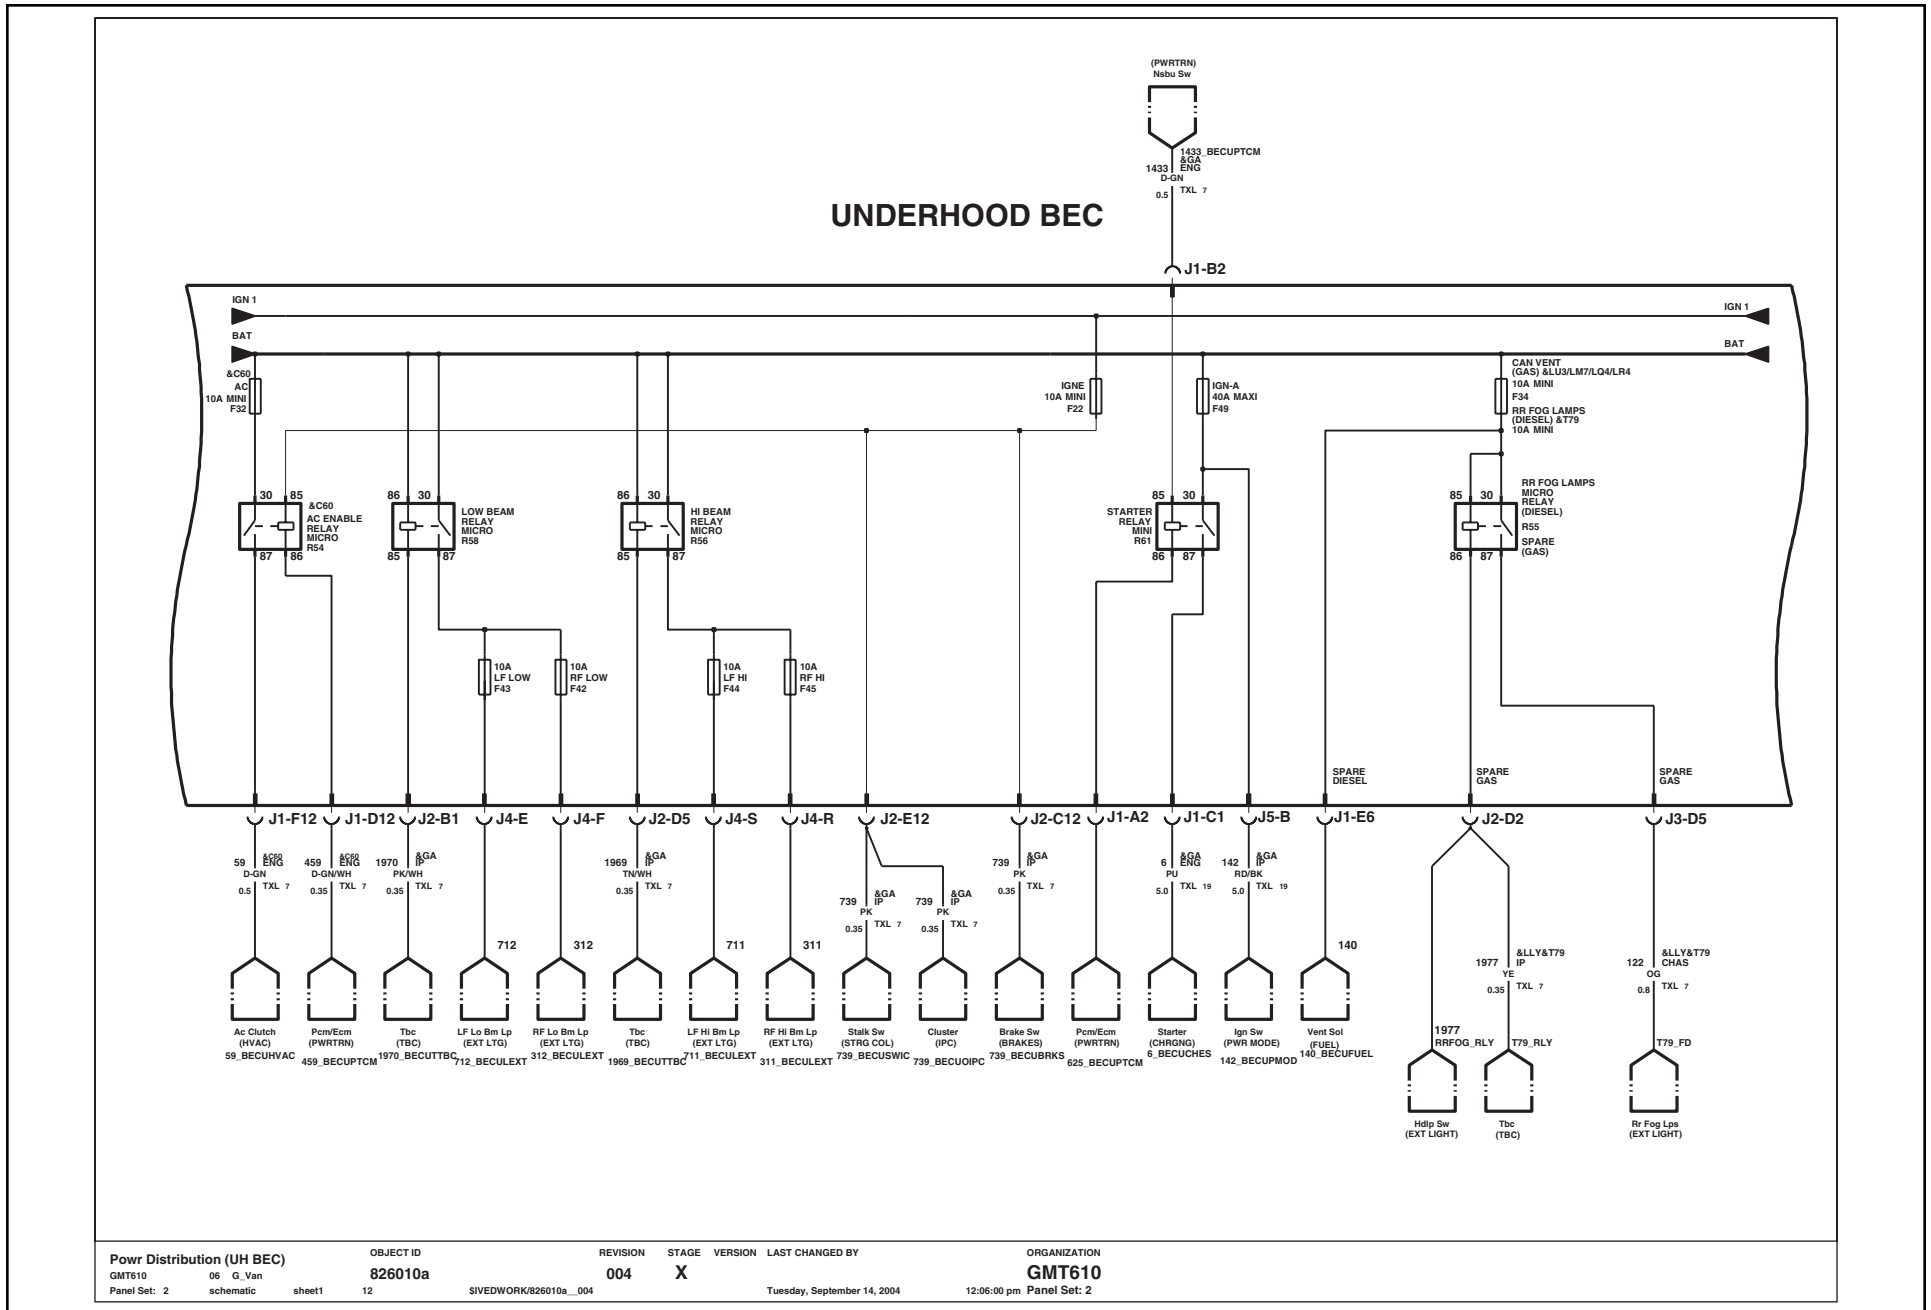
(PWRTRN)
Nsbu Sw

1433_BECUPTCM
&GA
ENG
1433
D-GN
0.5 TXL 7

UNDERHOOD BEC

J1-B2

IGN 1
IGN 1
BAT
BAT

&C60
AC
10A MINI
F32

IGNE
10A MINI
F22

IGN-A
40A MAXI
F49

CAN VENT
(GAS) &LU3/LM7/LQ4/LR4
10A MINI
F34
RR FOG LAMPS
(DIESEL) &T79
10A MINI

30 85
&C60
AC ENABLE
RELAY
MICRO
R54
87 86

86 30
LOW BEAM
RELAY
MICRO
R58
85 87

86 30
HI BEAM
RELAY
MICRO
R56
85 87

85 30
STARTER
RELAY
MINI
R61
86 87

RR FOG LAMPS
MICRO
RELAY
(DIESEL)
85 30
R55
SPARE
(GAS)
86 87

10A
LF LOW
F43

10A
RF LOW
F42

10A
LF HI
F44

10A
RF HI
F45

SPARE
DIESEL

SPARE
GAS

SPARE
GAS

J1-F12 J1-D12 J2-B1 J4-E J4-F J2-D5 J4-S J4-R J2-E12 J2-C12 J1-A2 J1-C1 J5-B J1-E6 J2-D2 J3-D5

59 &C60 ENG D-GN 0.5 TXL 7
459 &C60 ENG D-GN/WH 0.35 TXL 7
1970 &GA IP PK/WH 0.35 TXL 7
712
312
1969 &GA IP TN/WH 0.35 TXL 7
711
311
739 &GA IP PK 0.35 TXL 7
739 &GA IP PK 0.35 TXL 7
739 &GA IP PK 0.35 TXL 7
6 &GA ENG PU 5.0 TXL 19
142 &GA IP RD/BK 5.0 TXL 19
140
1977 &LLY&T79 IP YE 0.35 TXL 7
122 &LLY&T79 CHAS OG 0.8 TXL 7

Ac Clutch
(HVAC)
59_BECUHVAC

Pcm/Ecm
(PWRTRN)
459_BECUPTCM

Tbc
(TBC)
1970_BECUTTBC

LF Lo Bm Lp
(EXT LTG)
712_BECULEXT

RF Lo Bm Lp
(EXT LTG)
312_BECULEXT

Tbc
(TBC)
1969_BECUTTBC

LF Hi Bm Lp
(EXT LTG)
711_BECULEXT

RF Hi Bm Lp
(EXT LTG)
311_BECULEXT

Stalk Sw
(STRG COL)
739_BECUSWIC

Cluster
(IPC)
739_BECUOIPC

Brake Sw
(BRAKES)
739_BECUBRKS

Pcm/Ecm
(PWRTRN)
625_BECUPTCM

Starter
(CHRGNG)
6_BECUCHES

Ign Sw
(PWR MODE)
142_BECUPMOD

Vent Sol
(FUEL)
140_BECUFUEL

1977
RRFOG_RLY

T79_RLY

T79_FD

Hdlp Sw
(EXT LIGHT)

Tbc
(TBC)

Rr Fog Lps
(EXT LIGHT)

Powr Distribution (UH BEC)
GMT610 06 G_Van
Panel Set: 2 schematic sheet1 12
OBJECT ID
826010a
$IVEDWORK/826010a__004
REVISION
004
STAGE
X
VERSION
LAST CHANGED BY
Tuesday, September 14, 2004 12:06:00 pm
ORGANIZATION
GMT610
Panel Set: 2